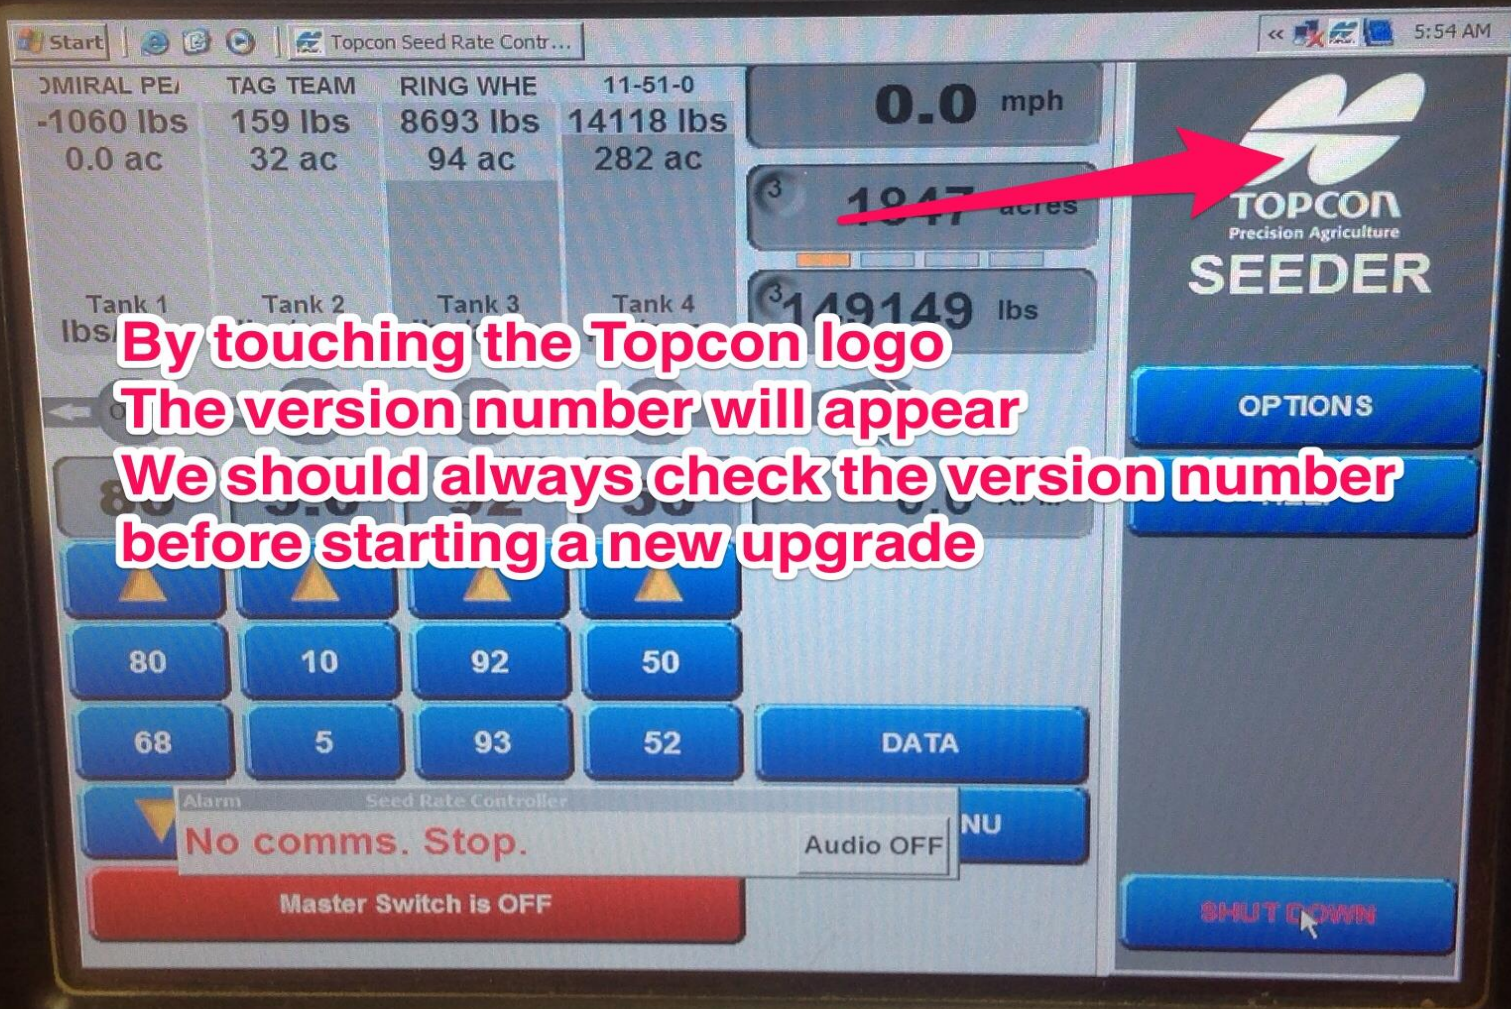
Start

Topcon Seed Rate Contr...

5:54 AM

| DMIRAL PE | TAG TEAM | RING WHE | 11-51-0 |
|---|---|---|---|
| -1060 lbs | 159 lbs | 8693 lbs | 14118 lbs |
| 0.0 ac | 32 ac | 94 ac | 282 ac |

0.0 mph

3 1847 acres

3 149149 lbs

TOPCON
Precision Agriculture
SEEDER

Tank 1 Tank 2 Tank 3 Tank 4

lbs

By touching the Topcon logo
The version number will appear
We should always check the version number before starting a new upgrade

OPTIONS

| 80 | 10 | 92 | 50 |
|---|---|---|---|
| 68 | 5 | 93 | 52 |

DATA

Alarm Seed Rate Controller
No comms. Stop.
Audio OFF

NU

Master Switch is OFF

SHUT DOWN